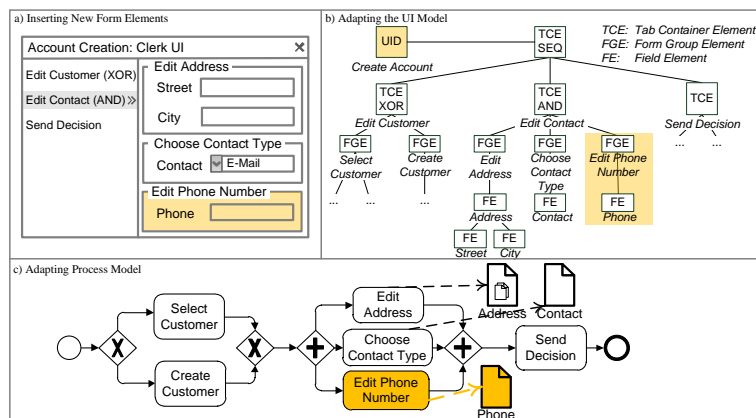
a) Inserting New Form Elements

Account Creation: Clerk UI ✕

Edit Customer (XOR)

Edit Contact (AND) »

Send Decision

Edit Address

Street

City

Choose Contact Type

Contact

E-Mail

Edit Phone Number

Phone

b) Adapting the UI Model

UID

Create Account

TCE SEQ

TCE: Tab Container Element
FGE: Form Group Element
FE: Field Element

TCE XOR

Edit Customer

TCE AND

Edit Contact

TCE

Send Decision

FGE

Select Customer

FGE

Create Customer

FGE

Edit Address

FGE

Choose Contact Type

FGE

Edit Phone Number

...

...

...

...

...

FE

Address

FE

Contact

FE

Phone

FE

Street

FE

City

c) Adapting Process Model

Select Customer

Create Customer

Edit Address

Choose Contact Type

Edit Phone Number

Address

Contact

Send Decision

Phone